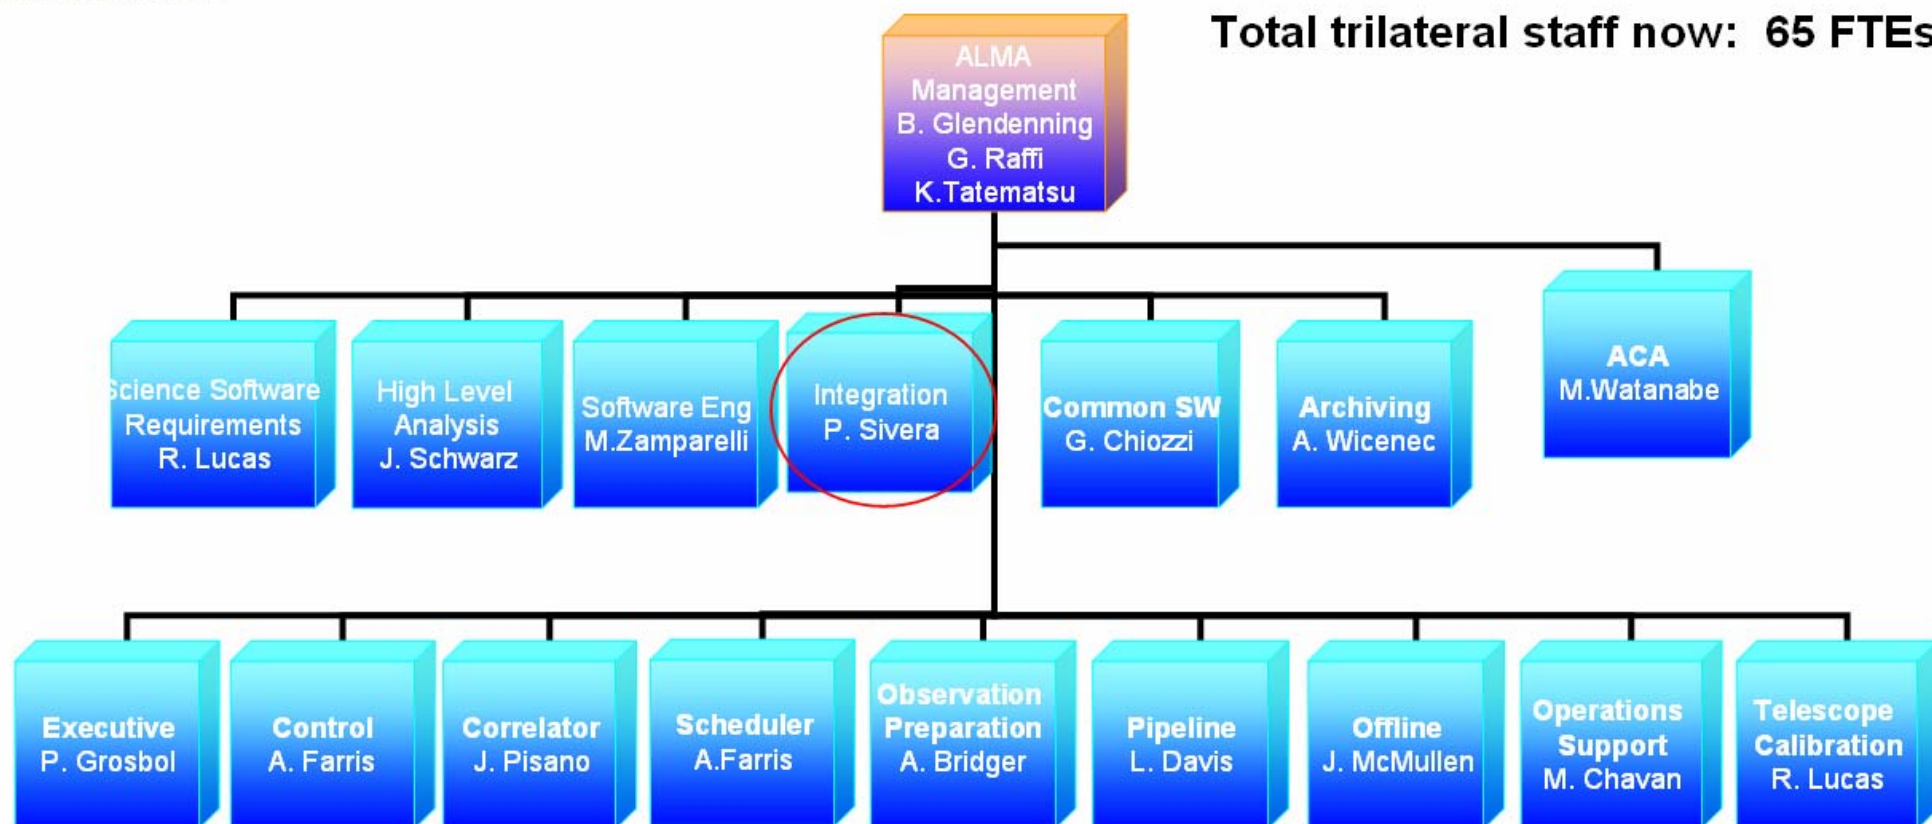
Total trilateral staff now: 65 FTEs

ALMA Management
B. Glendenning
G. Raffi
K.Tatematsu

Science Software Requirements
R. Lucas

High Level Analysis
J. Schwarz

Software Eng
M.Zamparelli

Integration
P. Sivera

Common SW
G. Chiozzi

Archiving
A. Wicenec

ACA
M.Watanabe

Executive
P. Grosbol

Control
A. Farris

Correlator
J. Pisano

Scheduler
A.Farris

Observation Preparation
A. Bridger

Pipeline
L. Davis

Offline
J. McMullen

Operations Support
M. Chavan

Telescope Calibration
R. Lucas